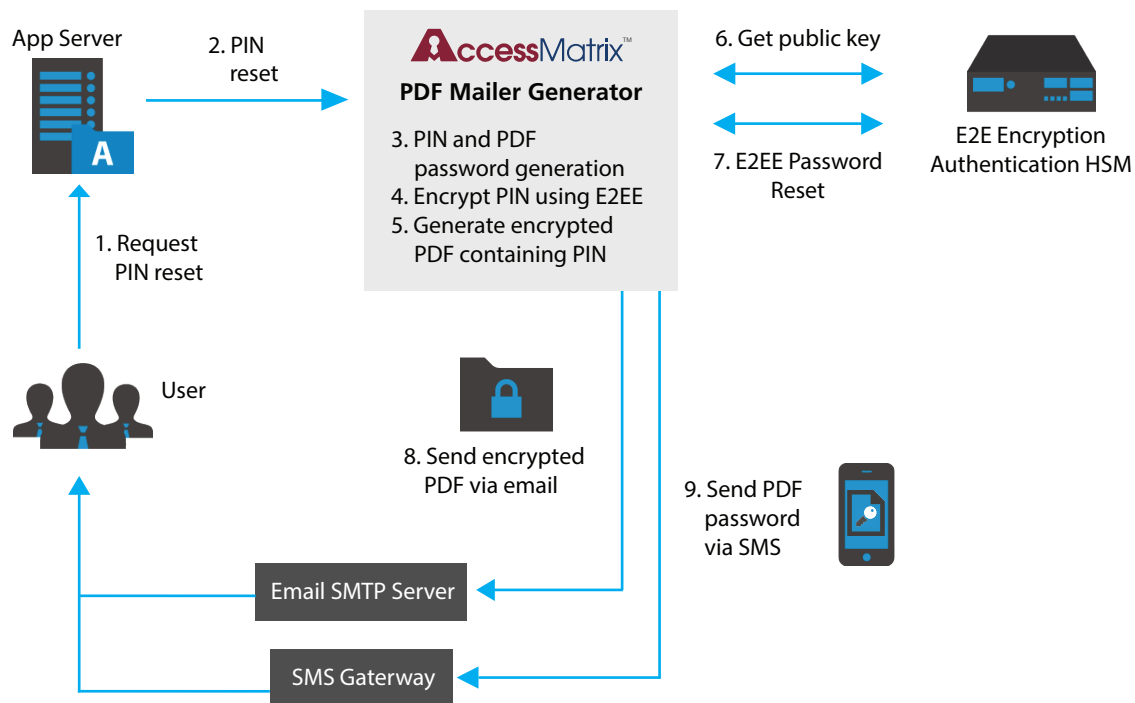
App Server

A

2. PIN reset

AccessMatrix™

PDF Mailer Generator

3. PIN and PDF password generation
4. Encrypt PIN using E2EE
5. Generate encrypted PDF containing PIN

6. Get public key

7. E2EE Password Reset

E2E Encryption Authentication HSM

1. Request PIN reset

User

8. Send encrypted PDF via email

9. Send PDF password via SMS

Email SMTP Server

SMS Gaterway